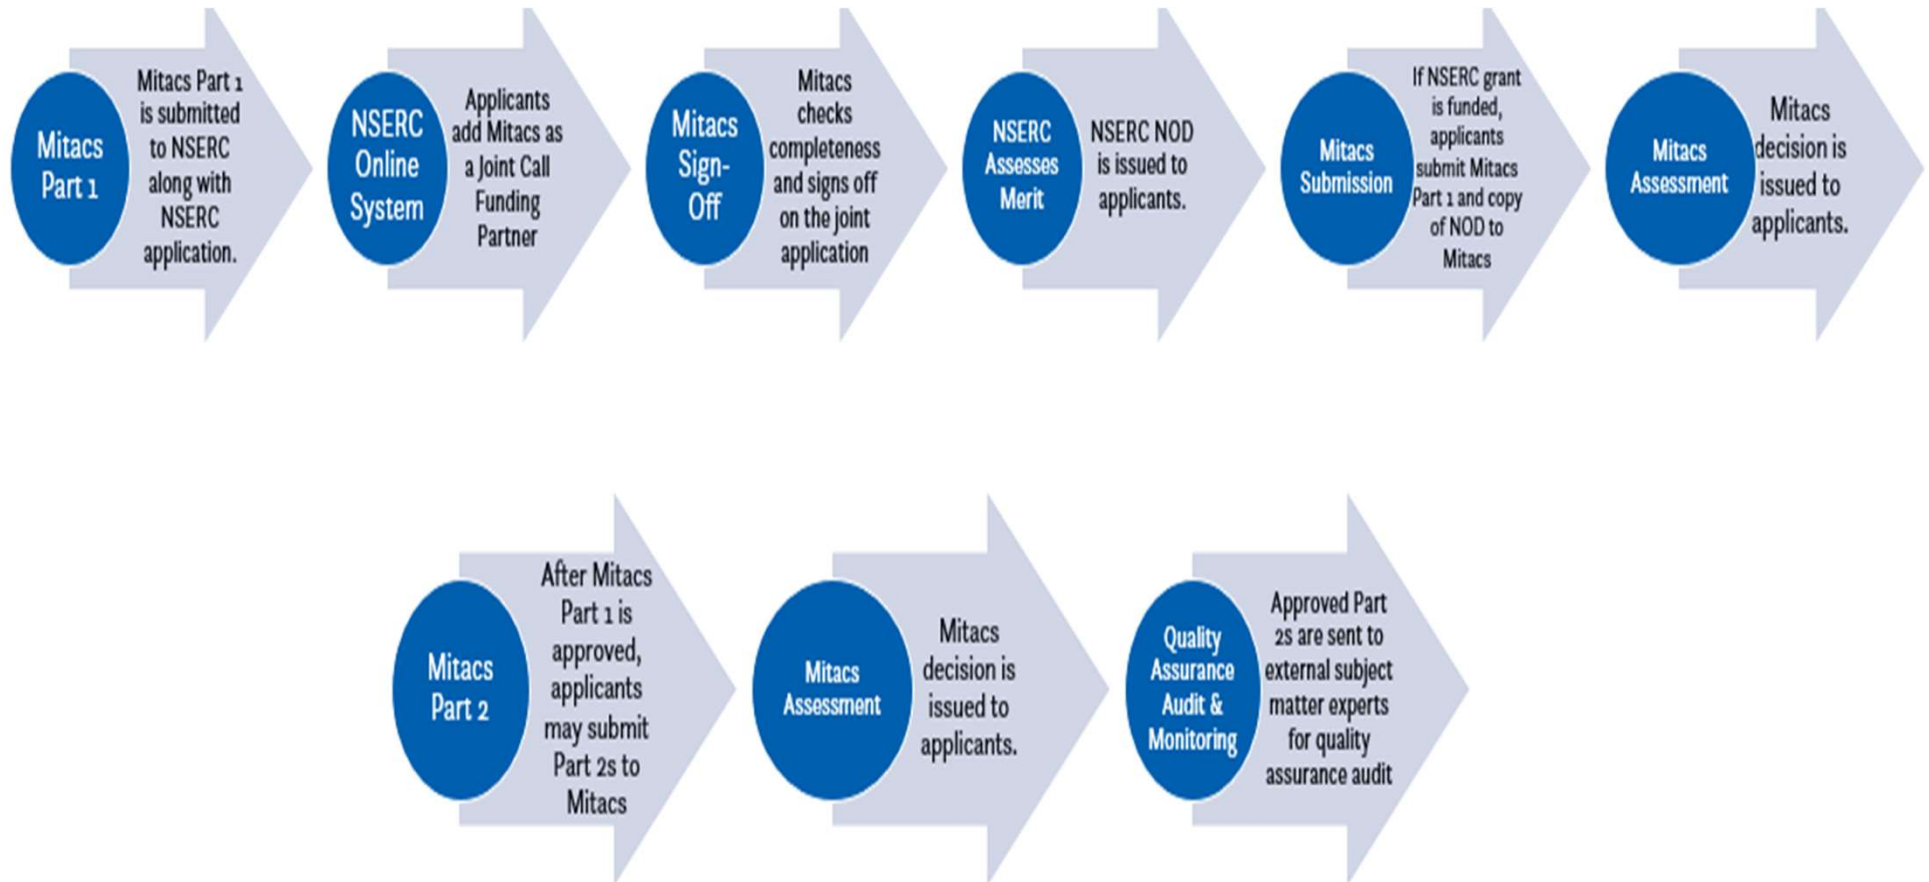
Mitacs Part 1

Mitacs Part 1 is submitted to NSERC along with NSERC application.

NSERC Online System

Applicants add Mitacs as a Joint Call Funding Partner

Mitacs Sign-Off

Mitacs checks completeness and signs off on the joint application

NSERC Assesses Merit

NSERC NOD is issued to applicants.

Mitacs Submission

If NSERC grant is funded, applicants submit Mitacs Part 1 and copy of NOD to Mitacs

Mitacs Assessment

Mitacs decision is issued to applicants.

Mitacs Part 2

After Mitacs Part 1 is approved, applicants may submit Part 2s to Mitacs

Mitacs Assessment

Mitacs decision is issued to applicants.

Quality Assurance Audit & Monitoring

Approved Part 2s are sent to external subject matter experts for quality assurance audit